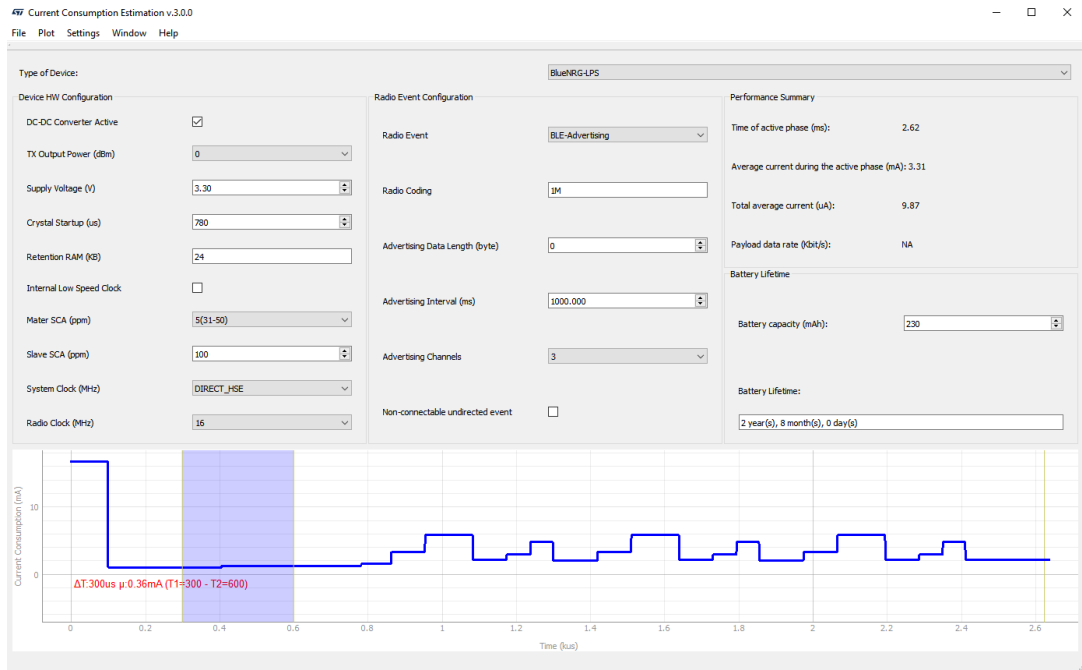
Current Consumption Estimation v.3.0.0

File Plot Settings Window Help

Type of Device: BlueNRG-LPS

Device HW Configuration

DC-DC Converter Active ☑

TX Output Power (dBm) 0

Supply Voltage (V) 3.30

Crystal Startup (us) 780

Retention RAM (KB) 24

Internal Low Speed Clock ☐

Mater SCA (ppm) 5(31-50)

Slave SCA (ppm) 100

System Clock (MHz) DIRECT_HSE

Radio Clock (MHz) 16

Radio Event Configuration

Radio Event BLE-Advertising

Radio Coding 1M

Advertising Data Length (byte) 0

Advertising Interval (ms) 1000.000

Advertising Channels 3

Non-connectable undirected event ☐

Performance Summary

Time of active phase (ms): 2.62

Average current during the active phase (mA): 3.31

Total average current (uA): 9.87

Payload data rate (Kbit/s): NA

Battery Lifetime

Battery capacity (mAh): 230

Battery Lifetime:

2 year(s), 8 month(s), 0 day(s)

Current Consumption (mA)

10

0

ΔT:300us μ:0.36mA (T1=300 - T2=600)

0 0.2 0.4 0.6 0.8 1 1.2 1.4 1.6 1.8 2 2.2 2.4 2.6

Time (kus)